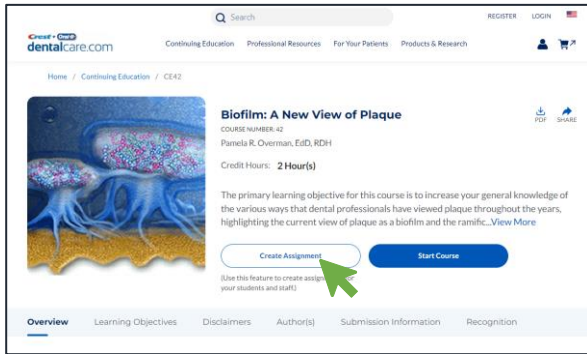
Search REGISTER LOGIN

Crest + Oral-B
dentalcare.com

Continuing Education Professional Resources For Your Patients Products & Research

Home / Continuing Education / CE42

Biofilm: A New View of Plaque
COURSE NUMBER: 42
Pamela R. Overman, EdD, RDH

PDF SHARE

Credit Hours: 2 Hour(s)

The primary learning objective for this course is to increase your general knowledge of the various ways that dental professionals have viewed plaque throughout the years, highlighting the current view of plaque as a biofilm and the ramific...View More

Create Assignment

Start Course

(Use this feature to create assign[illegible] your students and staff.)

Overview Learning Objectives Disclaimers Author(s) Submission Information Recognition